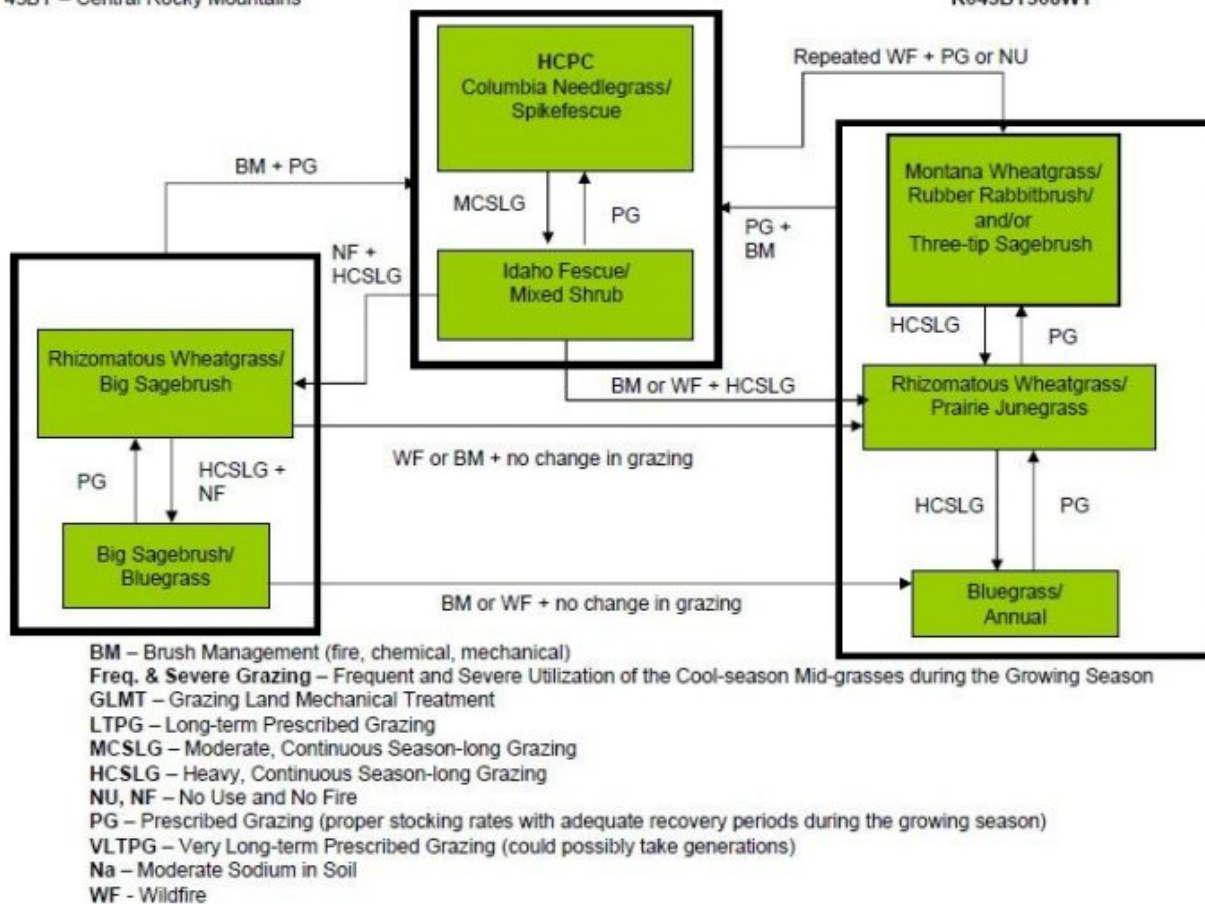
43BY – Central Rocky Mountains

R043BY368WY

HCPC
Columbia Needlegrass/
Spikefescue

Repeated WF + PG or NU

BM + PG

MCSLG

PG

PG +
BM

Montana Wheatgrass/
Rubber Rabbitbrush/
and/or
Three-tip Sagebrush

NF +
HCSLG

Idaho Fescue/
Mixed Shrub

Rhizomatous Wheatgrass/
Big Sagebrush

HCSLG

PG

BM or WF + HCSLG

Rhizomatous Wheatgrass/
Prairie Junegrass

WF or BM + no change in grazing

PG

HCSLG +
NF

HCSLG

PG

Big Sagebrush/
Bluegrass

BM or WF + no change in grazing

Bluegrass/
Annual

BM – Brush Management (fire, chemical, mechanical)
Freq. & Severe Grazing – Frequent and Severe Utilization of the Cool-season Mid-grasses during the Growing Season
GLMT – Grazing Land Mechanical Treatment
LTPG – Long-term Prescribed Grazing
MCSLG – Moderate, Continuous Season-long Grazing
HCSLG – Heavy, Continuous Season-long Grazing
NU, NF – No Use and No Fire
PG – Prescribed Grazing (proper stocking rates with adequate recovery periods during the growing season)
VLTPG – Very Long-term Prescribed Grazing (could possibly take generations)
Na – Moderate Sodium in Soil
WF - Wildfire